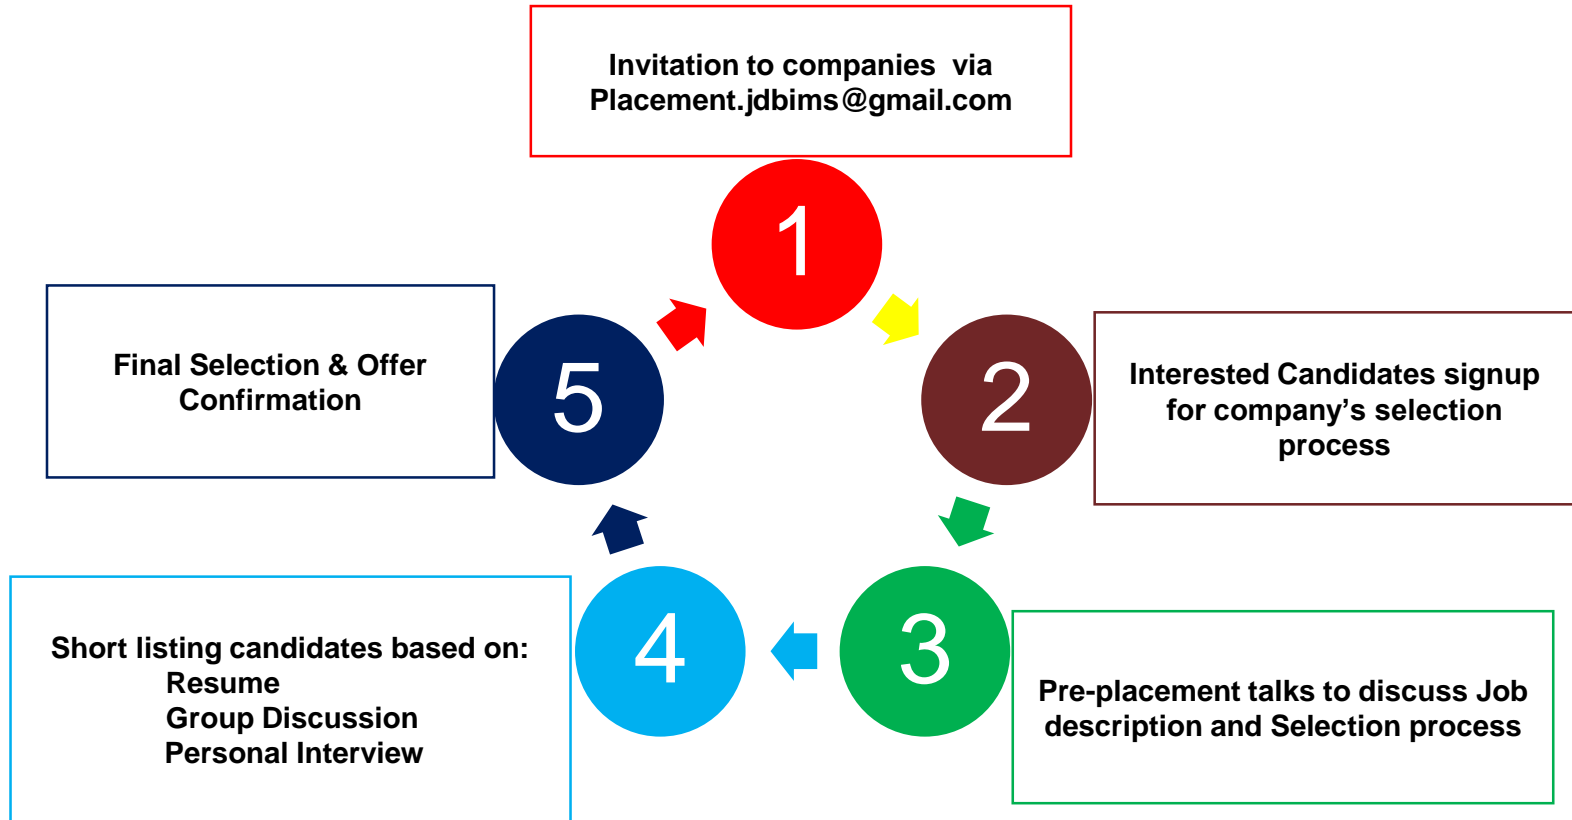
Invitation to companies via Placement.jdbims@gmail.com

1

2

Interested Candidates signup for company’s selection process

3

Pre-placement talks to discuss Job description and Selection process

4

Short listing candidates based on:
Resume
Group Discussion
Personal Interview

5

Final Selection & Offer Confirmation